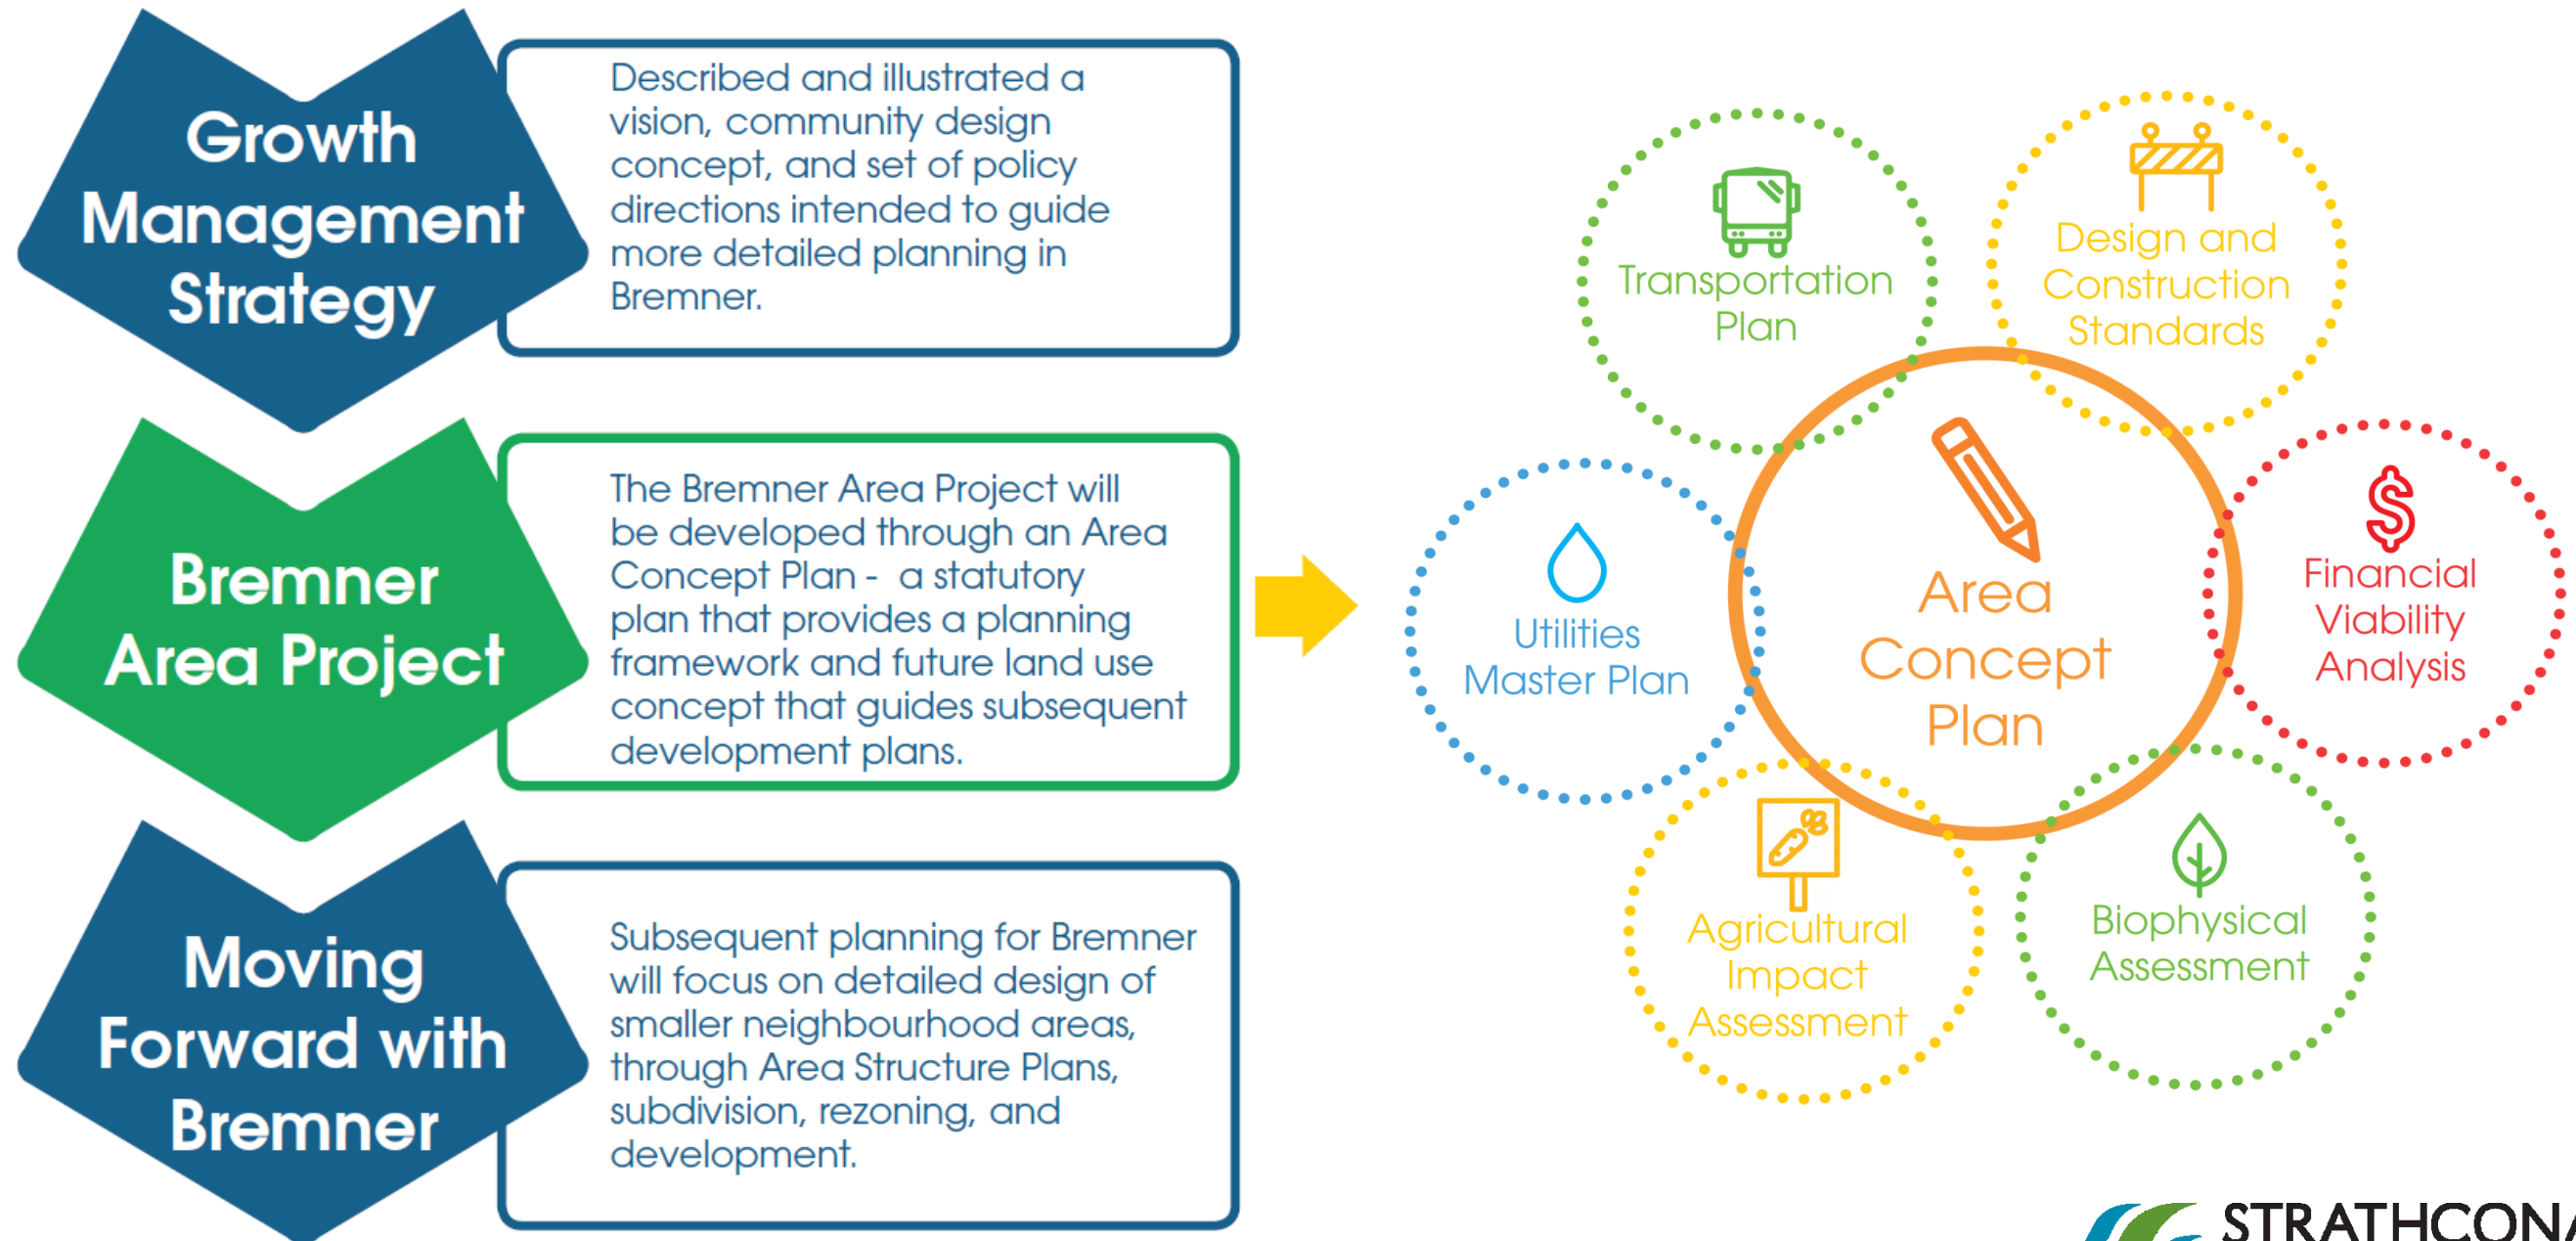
Growth Management Strategy

Described and illustrated a vision, community design concept, and set of policy directions intended to guide more detailed planning in Bremner.

Bremner Area Project

The Bremner Area Project will be developed through an Area Concept Plan - a statutory plan that provides a planning framework and future land use concept that guides subsequent development plans.

Moving Forward with Bremner

Subsequent planning for Bremner will focus on detailed design of smaller neighbourhood areas, through Area Structure Plans, subdivision, rezoning, and development.

Transportation Plan

Design and Construction Standards

Utilities Master Plan

Area Concept Plan

Financial Viability Analysis

Agricultural Impact Assessment

Biophysical Assessment

STRATHCON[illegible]